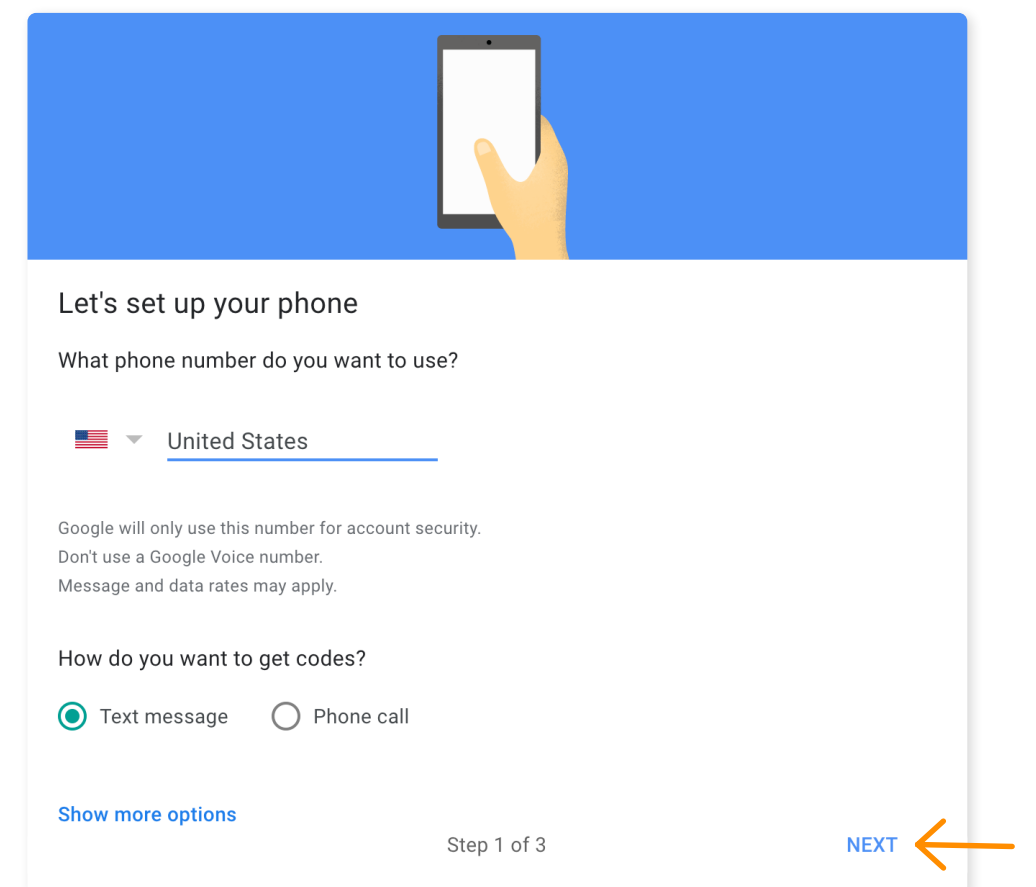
Let's set up your phone

What phone number do you want to use?

United States

Google will only use this number for account security.
Don't use a Google Voice number.
Message and data rates may apply.

How do you want to get codes?

Text message Phone call

Show more options

Step 1 of 3

NEXT